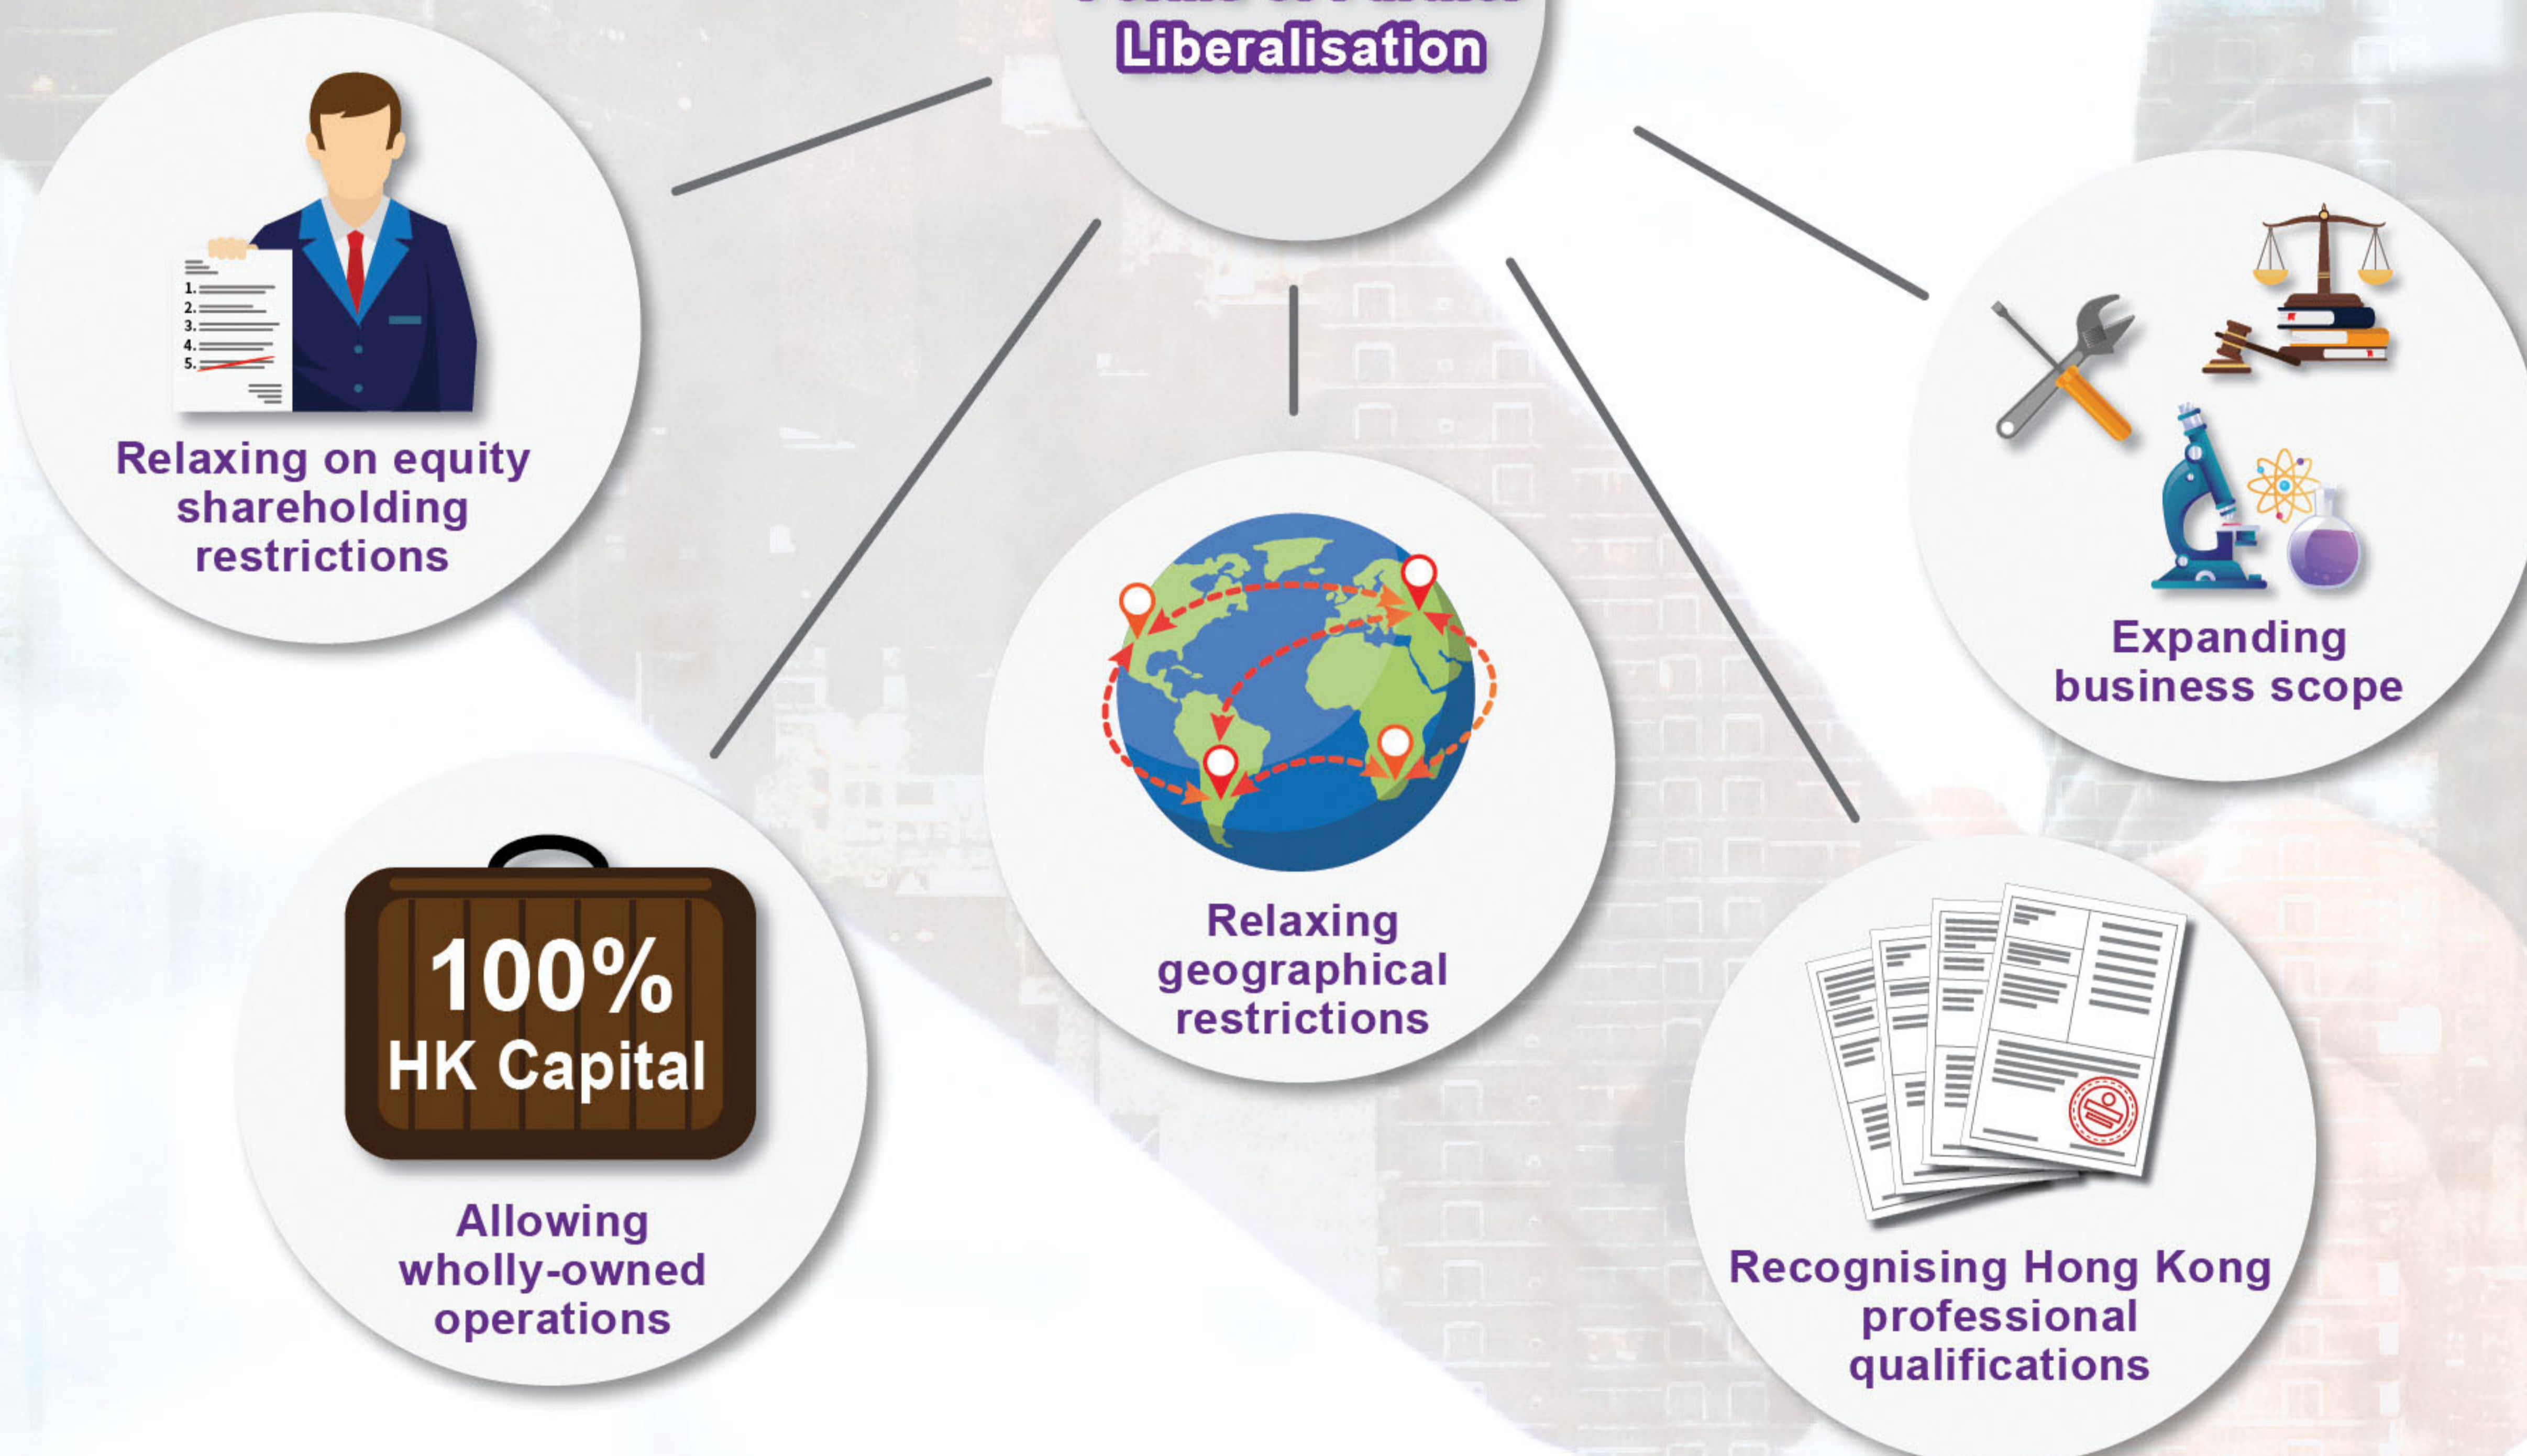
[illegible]
Liberalisation

1.
2.
3.
4.
5.

Relaxing on equity shareholding restrictions

Expanding business scope

Relaxing geographical restrictions

100%
HK Capital

Allowing wholly-owned operations

Recognising Hong Kong professional qualifications